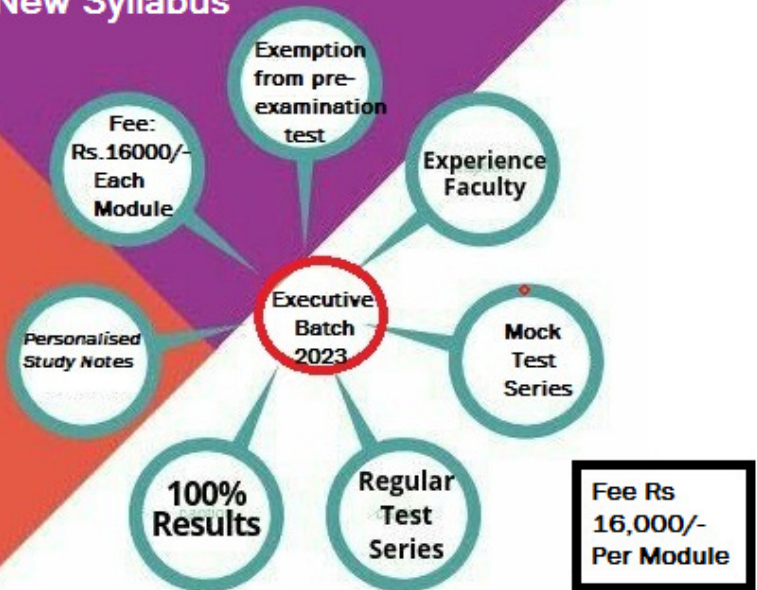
New Syllabus

Exemption from pre-examination test

Fee: Rs.16000/- Each Module

Experience Faculty

Executive Batch 2023

Personalised Study Notes

Mock Test Series

100% Results

Regular Test Series

Fee Rs 16,000/- Per Module